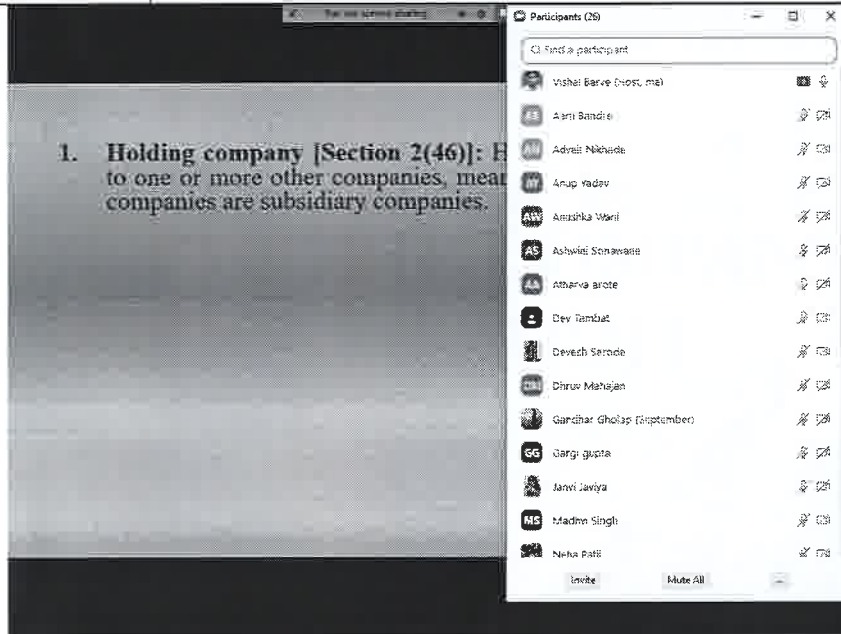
You are screen sharing

1. Holding company [Section 2(46)]: H to one or more other companies, mear companies are subsidiary companies.

Participants (26)

Find a participant

Vishal Barve (Host, me)

AB Aarti Bandre

AN Advait Nikhade

AY Anup Yadav

AW Anushka Wani

AS Ashwini Sonawane

AA Atharva arote

Dev Tambat

Devesh Sarode

DM Dhruv Mahajan

Gandhar Gholap (September)

GG Gargi gupta

Janvi Javiya

MS Madhm Singh

Neha Patil

Invite

Mute All